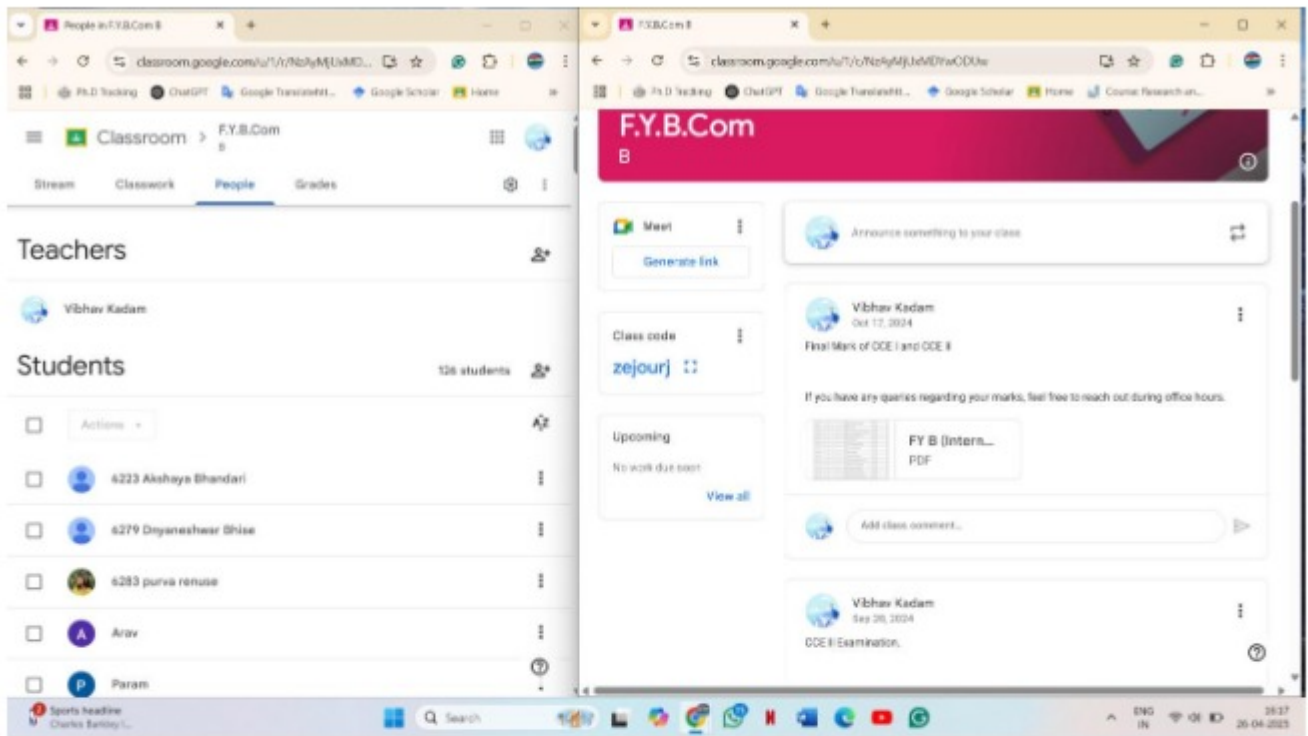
People in F.Y.B.Com B

classroom.google.com/u/1/r/NzAyMjUxMD...

Ph.D Tracking ChatGPT Google Translate Google Scholar Home

Classroom > F.Y.B.Com B

Stream Classwork People Grades

Teachers

Vibhav Kadam

Students

126 students

Actions

6223 Akshaya Bhandari

6279 Dnyaneshwar Bhise

6283 purva renuse

Arav

Param

F.Y.B.Com B

classroom.google.com/u/1/c/NzAyMjUxMDYwODUw

Ph.D Tracking ChatGPT Google Translate Google Scholar Home Course Research an...

F.Y.B.Com
B

Meet

Generate link

Class code

zejourj

Upcoming

No work due soon

View all

Announce something to your class

Vibhav Kadam
Oct 17, 2024

Final Mark of CCE I and CCE II

If you have any queries regarding your marks, feel free to reach out during office hours.

FY B (Intern...
PDF

Add class comment...

Vibhav Kadam
Sep 30, 2024

CCE II Examination.

Sports headline
Charles Barkley I...

Search

ENG IN

15:37
26-04-2025